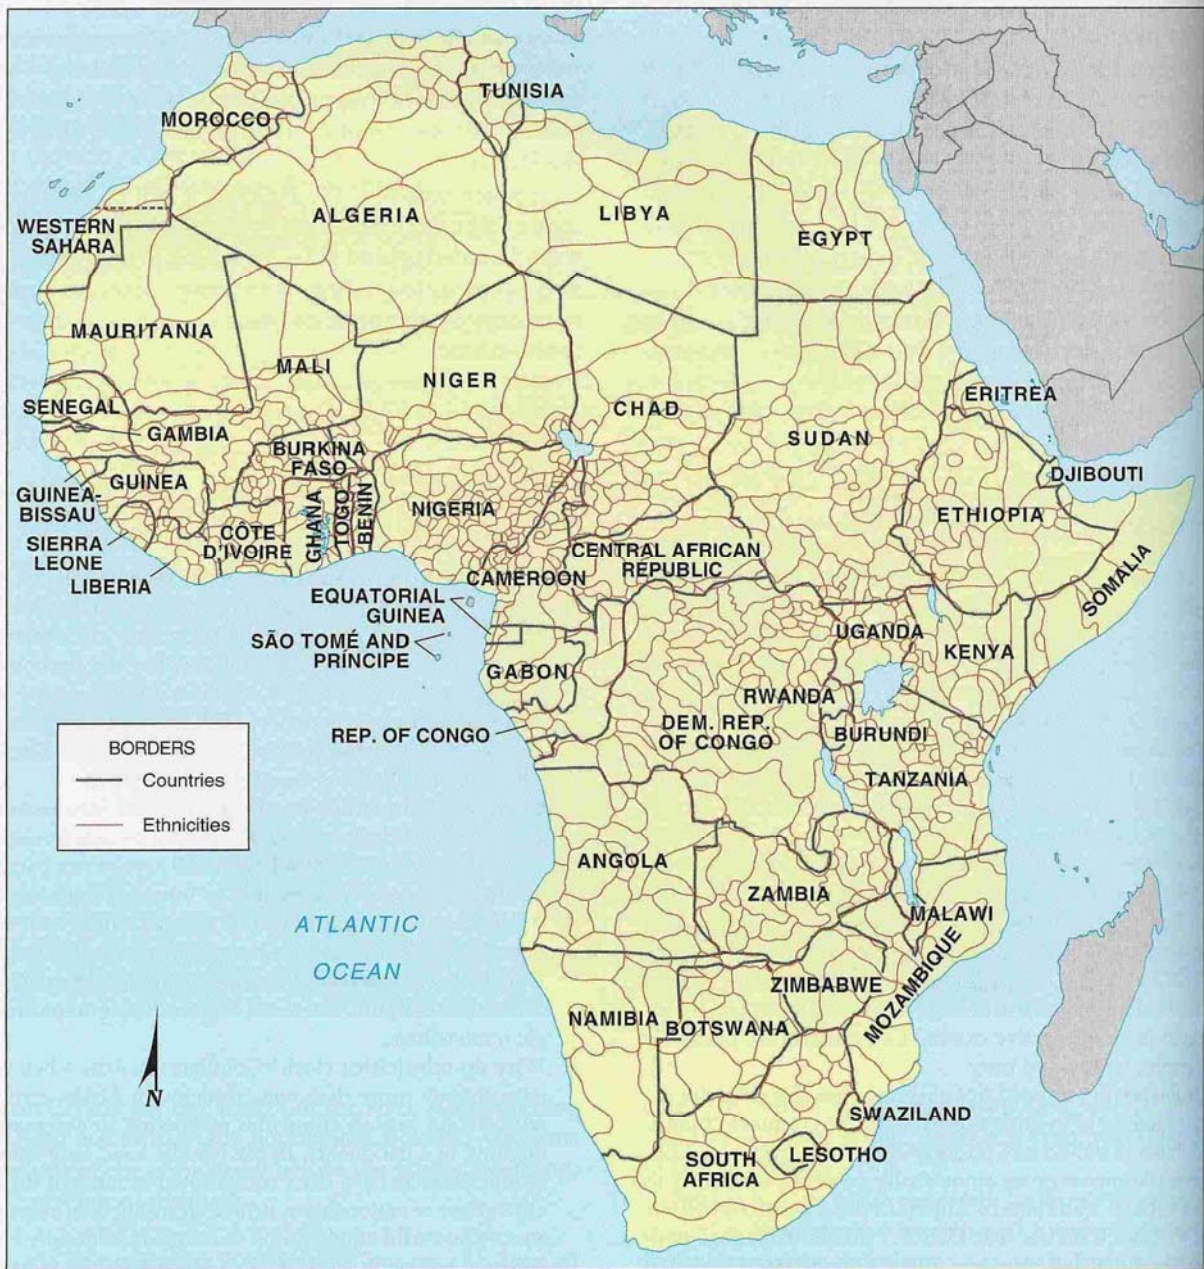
TUNISIA

MOROCCO

WESTERN SAHARA

ALGERIA

LIBYA

EGYPT

MAURITANIA

MALI

NIGER

CHAD

ERITREA

SENEGAL

GAMBIA

BURKINA FASO

SUDAN

DJIBOUTI

GUINEA-BISSAU

GUINEA

GHANA

TOGO

BENIN

NIGERIA

ETHIOPIA

SIERRA LEONE

CÔTE D'IVOIRE

LIBERIA

CENTRAL AFRICAN REPUBLIC

CAMEROON

SOMALIA

EQUATORIAL GUINEA

SÃO TOMÉ AND PRÍNCIPE

UGANDA

KENYA

GABON

RWANDA

BORDERS
Countries
Ethnicities

REP. OF CONGO

DEM. REP. OF CONGO

BURUNDI

TANZANIA

ANGOLA

ZAMBIA

ATLANTIC OCEAN

MALAWI

MOZAMBIQUE

ZIMBABWE

NAMIBIA

BOTSWANA

N

SWAZILAND

SOUTH AFRICA

LESOTHO